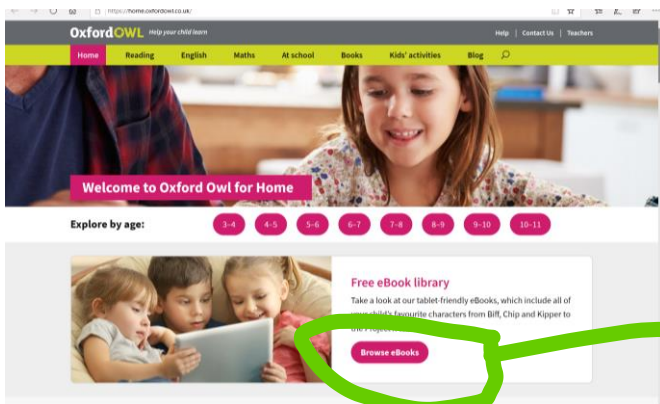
https://home.oxfordowl.co.uk/

OxfordOWL Help your child learn

Help | Contact Us | Teachers

Home Reading English Maths At school Books Kids' activities Blog

Welcome to Oxford Owl for Home

Explore by age: 3–4 4–5 5–6 6–7 7–8 8–9 9–10 10–11

Free eBook library

Take a look at our tablet-friendly eBooks, which include all of your child's favourite characters from Biff, Chip and Kipper to the Project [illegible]

Browse eBooks